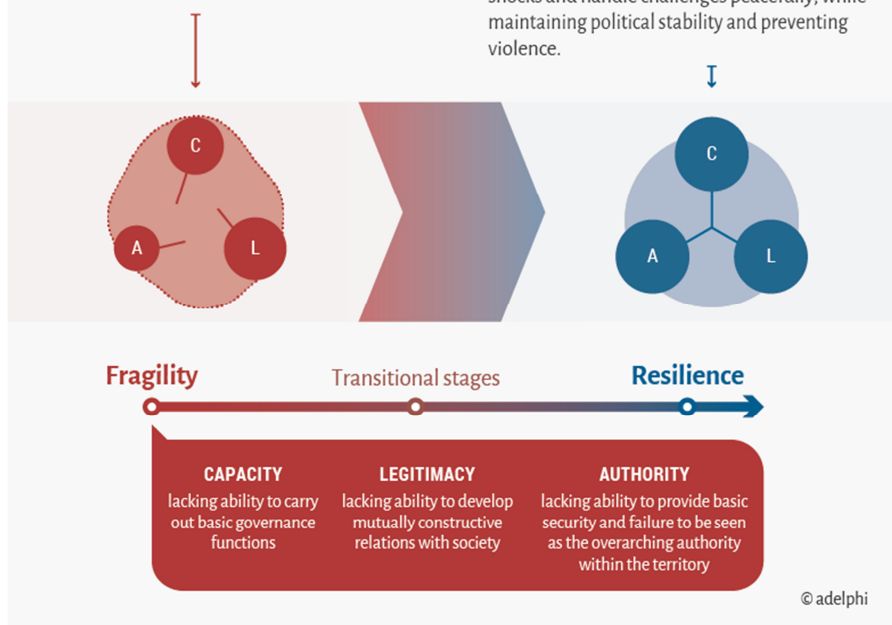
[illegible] maintaining political stability and preventing violence.

C
A
L

C
A
L

Fragility
Transitional stages
Resilience

CAPACITY
lacking ability to carry out basic governance functions

LEGITIMACY
lacking ability to develop mutually constructive relations with society

AUTHORITY
lacking ability to provide basic security and failure to be seen as the overarching authority within the territory

© adelphi